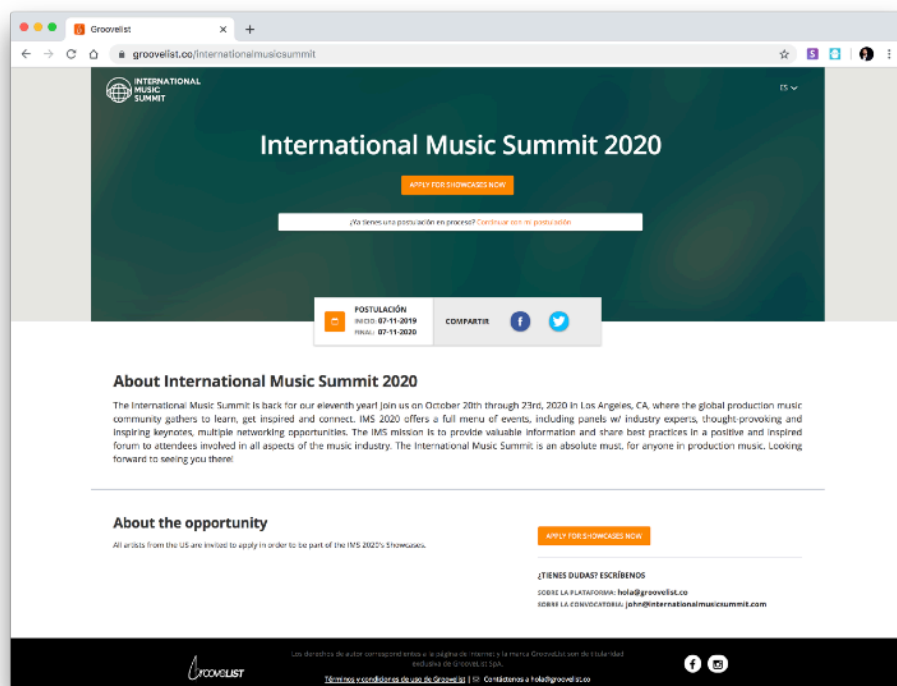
Groovelist ×

groovelist.co/internationalmusicsummit

INTERNATIONAL MUSIC SUMMIT

ES

International Music Summit 2020

APPLY FOR SHOWCASES NOW

¿Ya tienes una postulación en proceso? Continuar con mi postulación

POSTULACIÓN
INICIO: 07-11-2019
FINAL: 07-11-2020

COMPARTIR

About International Music Summit 2020

The International Music Summit is back for our eleventh year! Join us on October 20th through 23rd, 2020 in Los Angeles, CA, where the global production music community gathers to learn, get inspired and connect. IMS 2020 offers a full menu of events, including panels w/ industry experts, thought-provoking and inspiring keynotes, multiple networking opportunities. The IMS mission is to provide valuable information and share best practices in a positive and inspired forum to attendees involved in all aspects of the music industry. The International Music Summit is an absolute must, for anyone in production music. Looking forward to seeing you there!

About the opportunity

All artists from the US are invited to apply in order to be part of the IMS 2020's Showcases.

APPLY FOR SHOWCASES NOW

¿TIENES DUDAS? ESCRÍBENOS

SOBRE LA PLATAFORMA: hola@groovelist.co
SOBRE LA CONVOCATORIA: john@internationalmusicsummit.com

GROOVELIST

Los derechos de autor correspondientes a la página de internet y la marca GrooveList son de titularidad exclusiva de GrooveList SpA.

Términos y condiciones de uso de Groovelist | Contáctanos a hola@groovelist.co